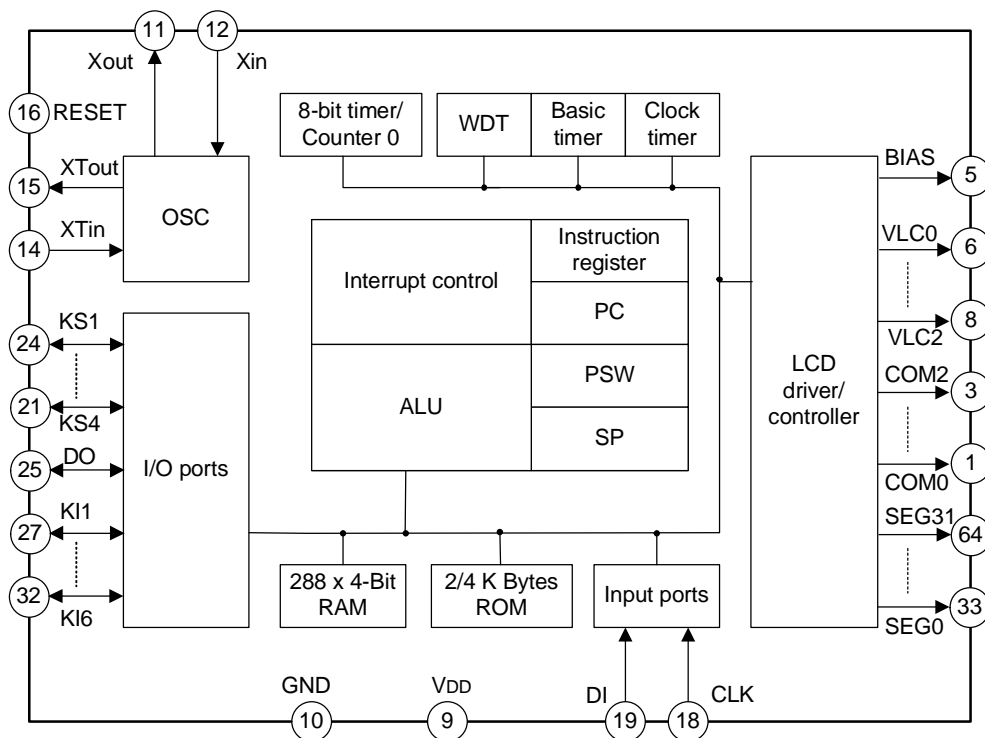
11
12
Xout
Xin
16 RESET
8-bit timer/ Counter 0
WDT
Basic timer
Clock timer
XTout
15
OSC
BIAS
5
XTin
14
Instruction register
Interrupt control
VLC0
6
PC
8
VLC2
KS1
24
21
KS4
ALU
PSW
LCD driver/ controller
COM2
3
SP
DO
25
I/O ports
1
COM0
KI1
27
SEG31
64
32
KI6
288 x 4-Bit RAM
2/4 K Bytes ROM
Input ports
33
SEG0
GND
VDD
DI
CLK
10
9
19
18